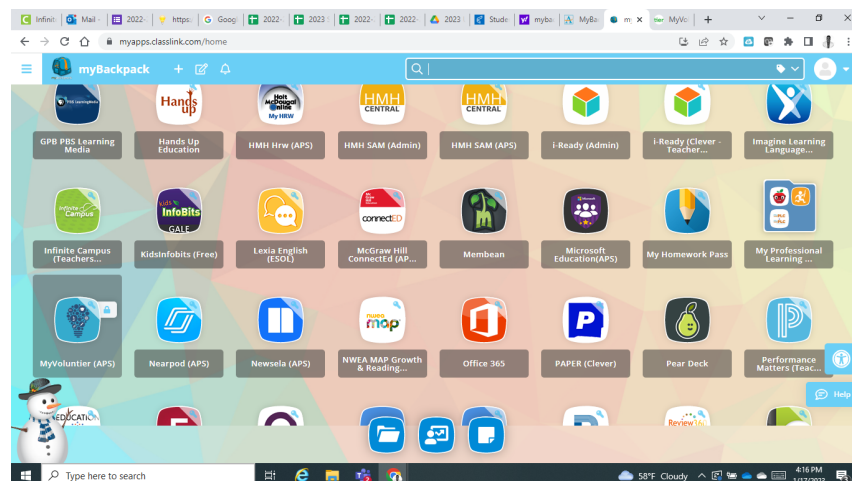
Infinit | Mail - | 2022- | https: | Goog | 2022- | 2023 | 2022- | 2022- | 2023 | Stude | myba | MyBa | m: | MyVo | +

myapps.classlink.com/home

myBackpack

GPB PBS Learning Media

Hands Up Education

HMH Hrw (APS)

HMH SAM (Admin)

HMH SAM (APS)

i-Ready (Admin)

i-Ready (Clever - Teacher...

Imagine Learning Language...

Infinite Campus (Teachers...

KidsInfobits (Free)

Lexia English (ESOL)

McGraw Hill ConnectEd (AP...

Membean

Microsoft Education(APS)

My Homework Pass

My Professional Learning ...

MyVoluntier (APS)

Nearpod (APS)

Newsela (APS)

NWEA MAP Growth & Reading...

Office 365

PAPER (Clever)

Pear Deck

Performance Matters (Teac...

Help

Type here to search

58°F Cloudy

4:16 PM
1/17/2023